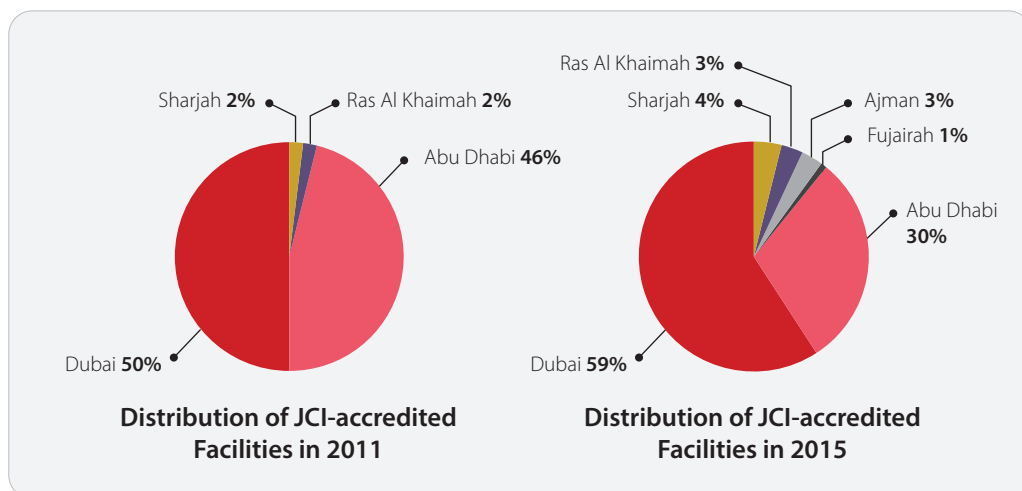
Sharjah **2%**

Ras Al Khaimah **2%**

Abu Dhabi **46%**

Dubai **50%**

**Distribution of JCI-accredited Facilities in 2011**

Ras Al Khaimah **3%**

Sharjah **4%**

Ajman **3%**

Fujairah **1%**

Abu Dhabi **30%**

Dubai **59%**

**Distribution of JCI-accredited Facilities in 2015**